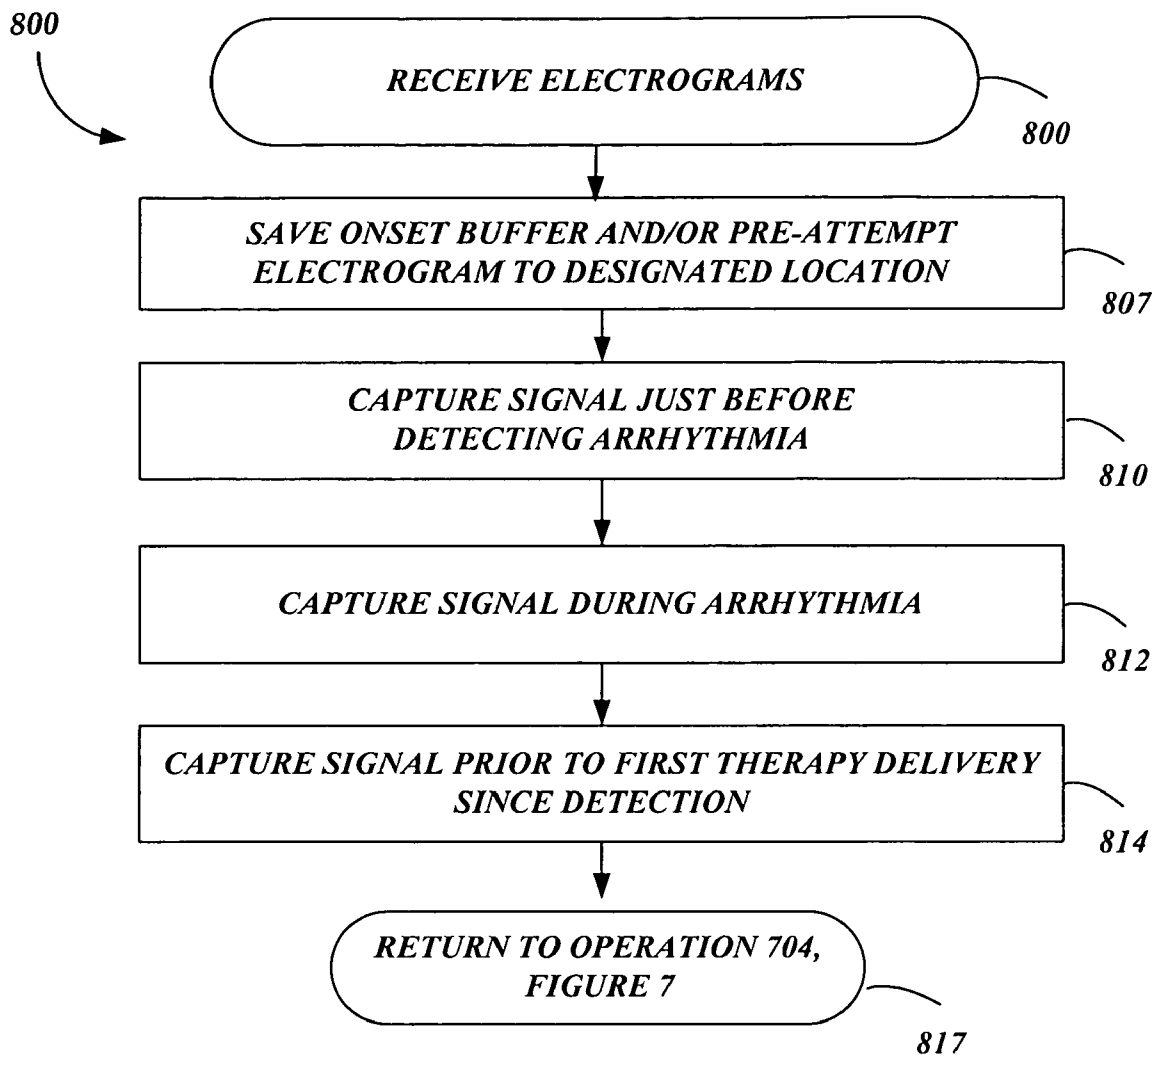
800

RECEIVE ELECTROGRAMS

800

SAVE ONSET BUFFER AND/OR PRE-ATTEMPT ELECTROGRAM TO DESIGNATED LOCATION

807

CAPTURE SIGNAL JUST BEFORE DETECTING ARRHYTHMIA

810

CAPTURE SIGNAL DURING ARRHYTHMIA

812

CAPTURE SIGNAL PRIOR TO FIRST THERAPY DELIVERY SINCE DETECTION

814

RETURN TO OPERATION 704, FIGURE 7

817